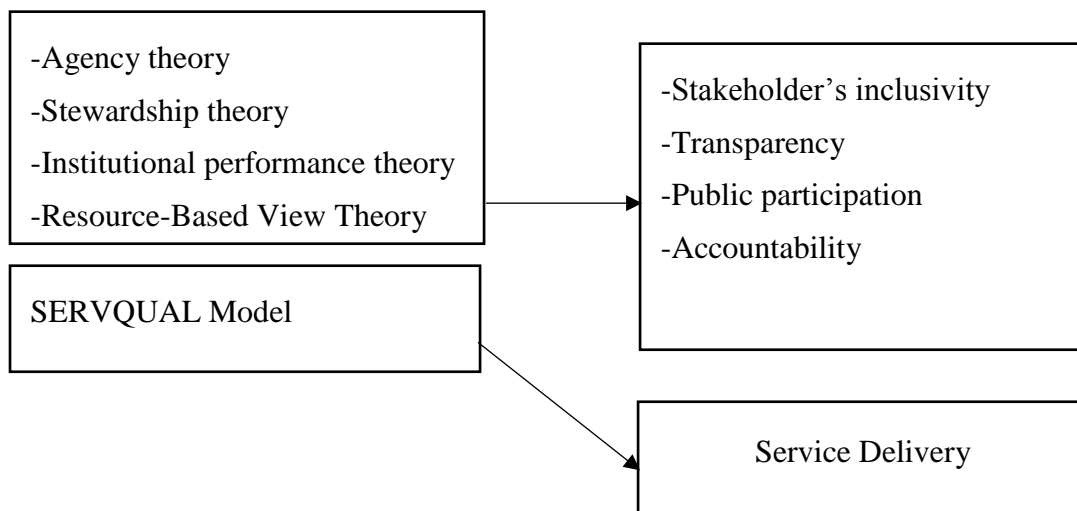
-Agency theory
-Stewardship theory
-Institutional performance theory
-Resource-Based View Theory

-Stakeholder’s inclusivity
-Transparency
-Public participation
-Accountability

SERVQUAL Model

Service Delivery